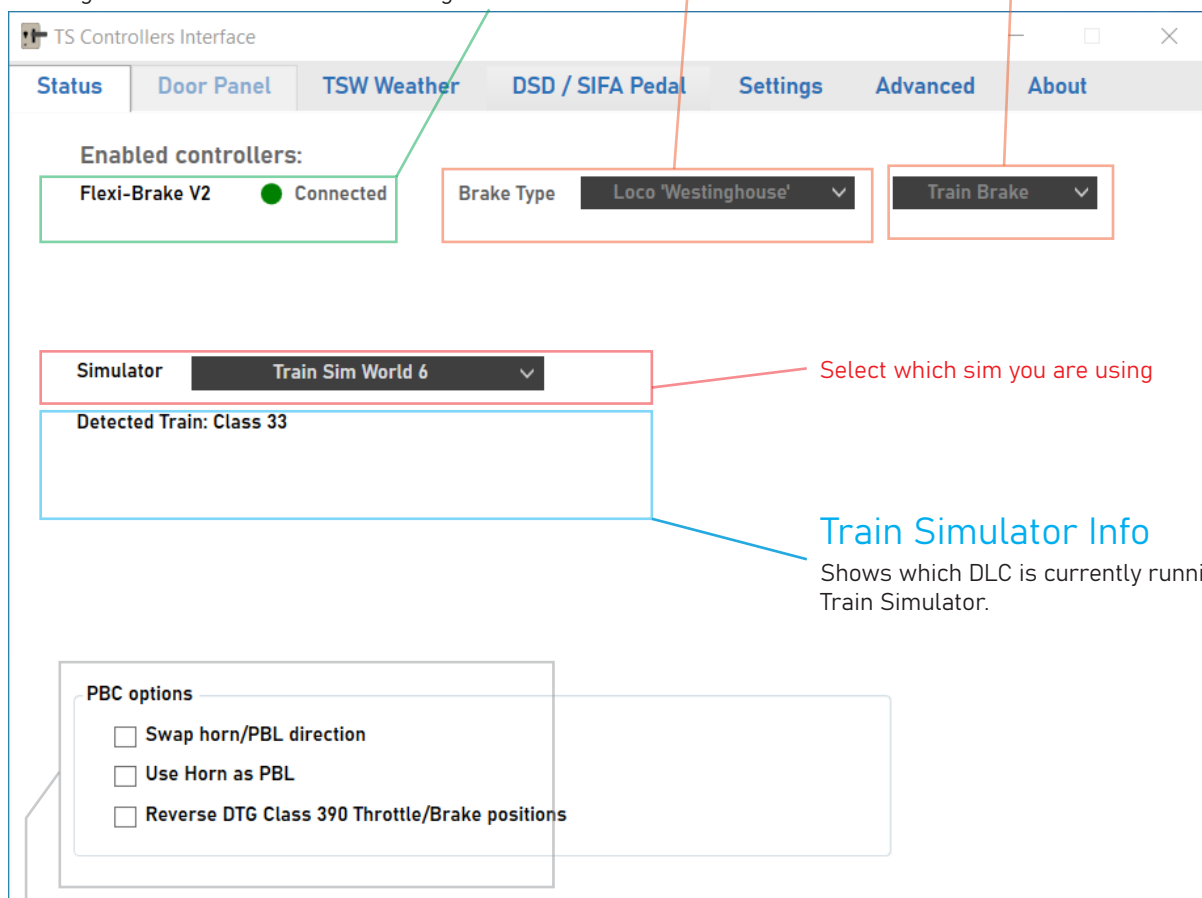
TS Controllers Interface

Status
Door Panel
TSW Weather
DSD / SIFA Pedal
Settings
Advanced
About

Enabled controllers:

Flexi-Brake V2 Connected

Brake Type Loco 'Westinghouse'

Train Brake

Simulator Train Sim World 6

Select which sim you are using

Detected Train: Class 33

Train Simulator Info

Shows which DLC is currently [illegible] Train Simulator.

PBC options

Swap horn/PBL direction

Use Horn as PBL

Reverse DTG Class 390 Throttle/Brake positions